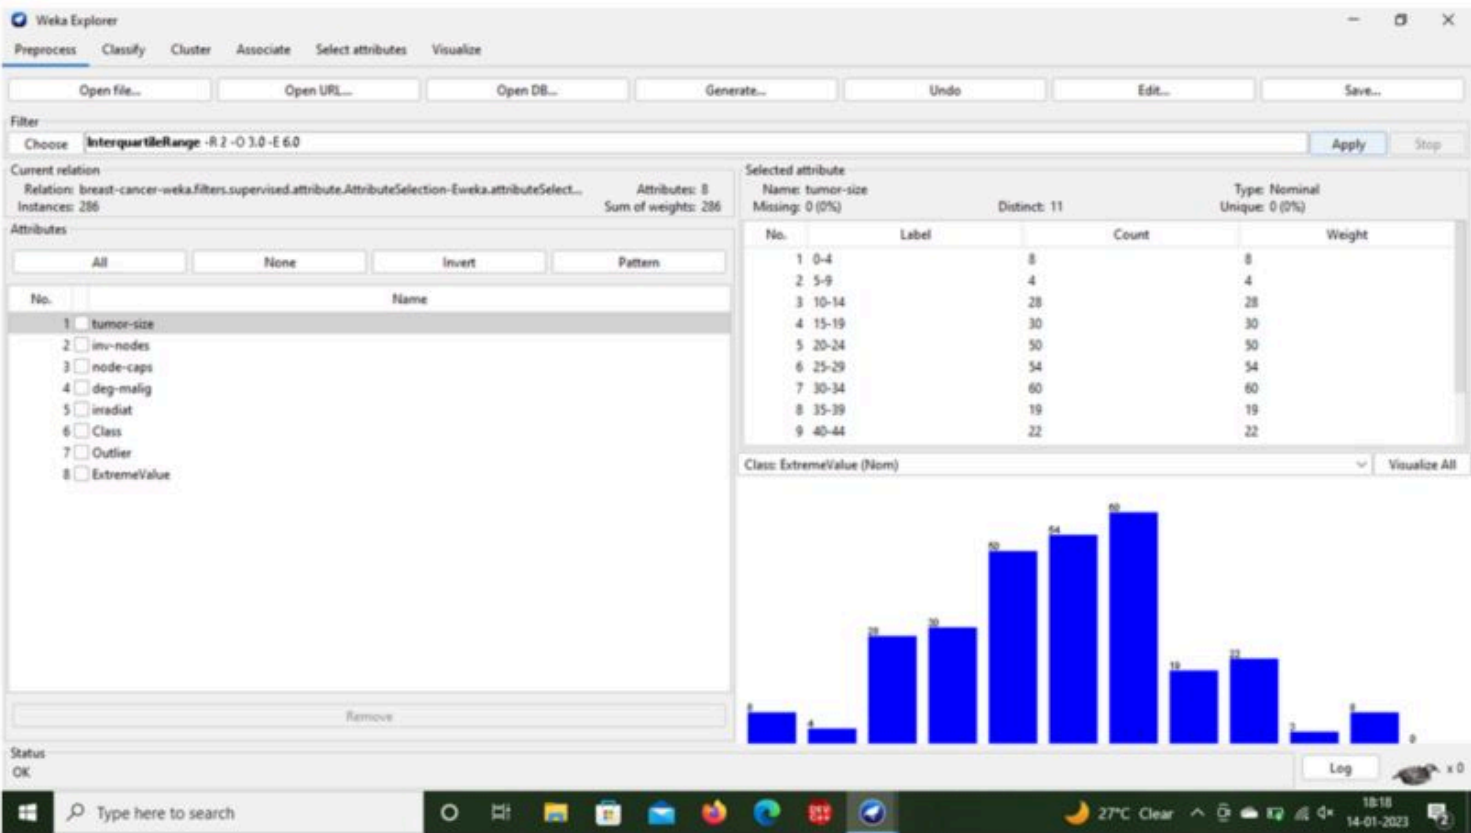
Weka Explorer

Preprocess Classify Cluster Associate Select attributes Visualize

Open file... Open URL... Open DB... Generate... Undo Edit... Save...

Filter
Choose InterquartileRange -R 2 -O 3.0 -E 6.0
Apply Stop

Current relation
Relation: breast-cancer-weka.filters.supervised.attribute.AttributeSelection-Eweka.attributeSelect... Attributes: 8
Instances: 286 Sum of weights: 286

Attributes
All None Invert Pattern

| No. | Name |
|---|---|
| 1 | tumor-size |
| 2 | inv-nodes |
| 3 | node-caps |
| 4 | deg-malig |
| 5 | irradiat |
| 6 | Class |
| 7 | Outlier |
| 8 | ExtremeValue |

Remove

Selected attribute
Name: tumor-size Type: Nominal
Missing: 0 (0%) Distinct: 11 Unique: 0 (0%)

| No. | Label | Count | Weight |
|---|---|---|---|
| 1 | 0-4 | 8 | 8 |
| 2 | 5-9 | 4 | 4 |
| 3 | 10-14 | 28 | 28 |
| 4 | 15-19 | 30 | 30 |
| 5 | 20-24 | 50 | 50 |
| 6 | 25-29 | 54 | 54 |
| 7 | 30-34 | 60 | 60 |
| 8 | 35-39 | 19 | 19 |
| 9 | 40-44 | 22 | 22 |

Class: ExtremeValue (Nom) Visualize All

8 4 28 30 50 54 60 19 22 3 8 0

Status
OK
Log x 0

Type here to search
27°C Clear 18:18 14-01-2023